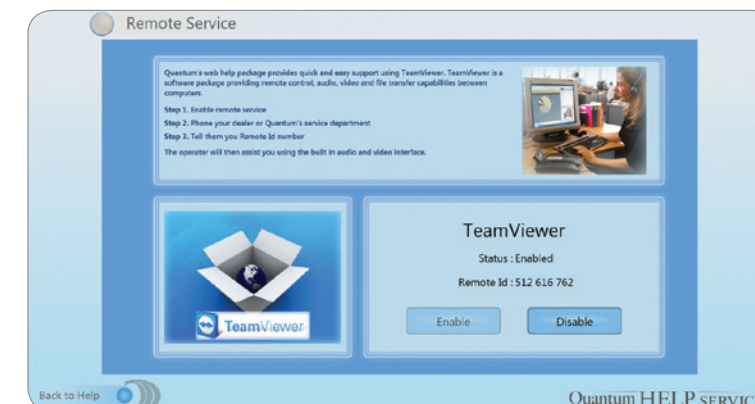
Remote Service

Quantum's web help package provides quick and easy support using TeamViewer. TeamViewer is a software package providing remote control, audio, video and file transfer capabilities between computers.

Step 1. Enable remote service

Step 2. Phone your dealer or Quantum's service department

Step 3. Tell them you Remote Id number

The operator will then assist you using the built in audio and video interface.

TeamViewer

TeamViewer

Status : Enabled

Remote Id : 512 616 762

Enable

Disable

Back to Help

Quantum HELP SERVIC